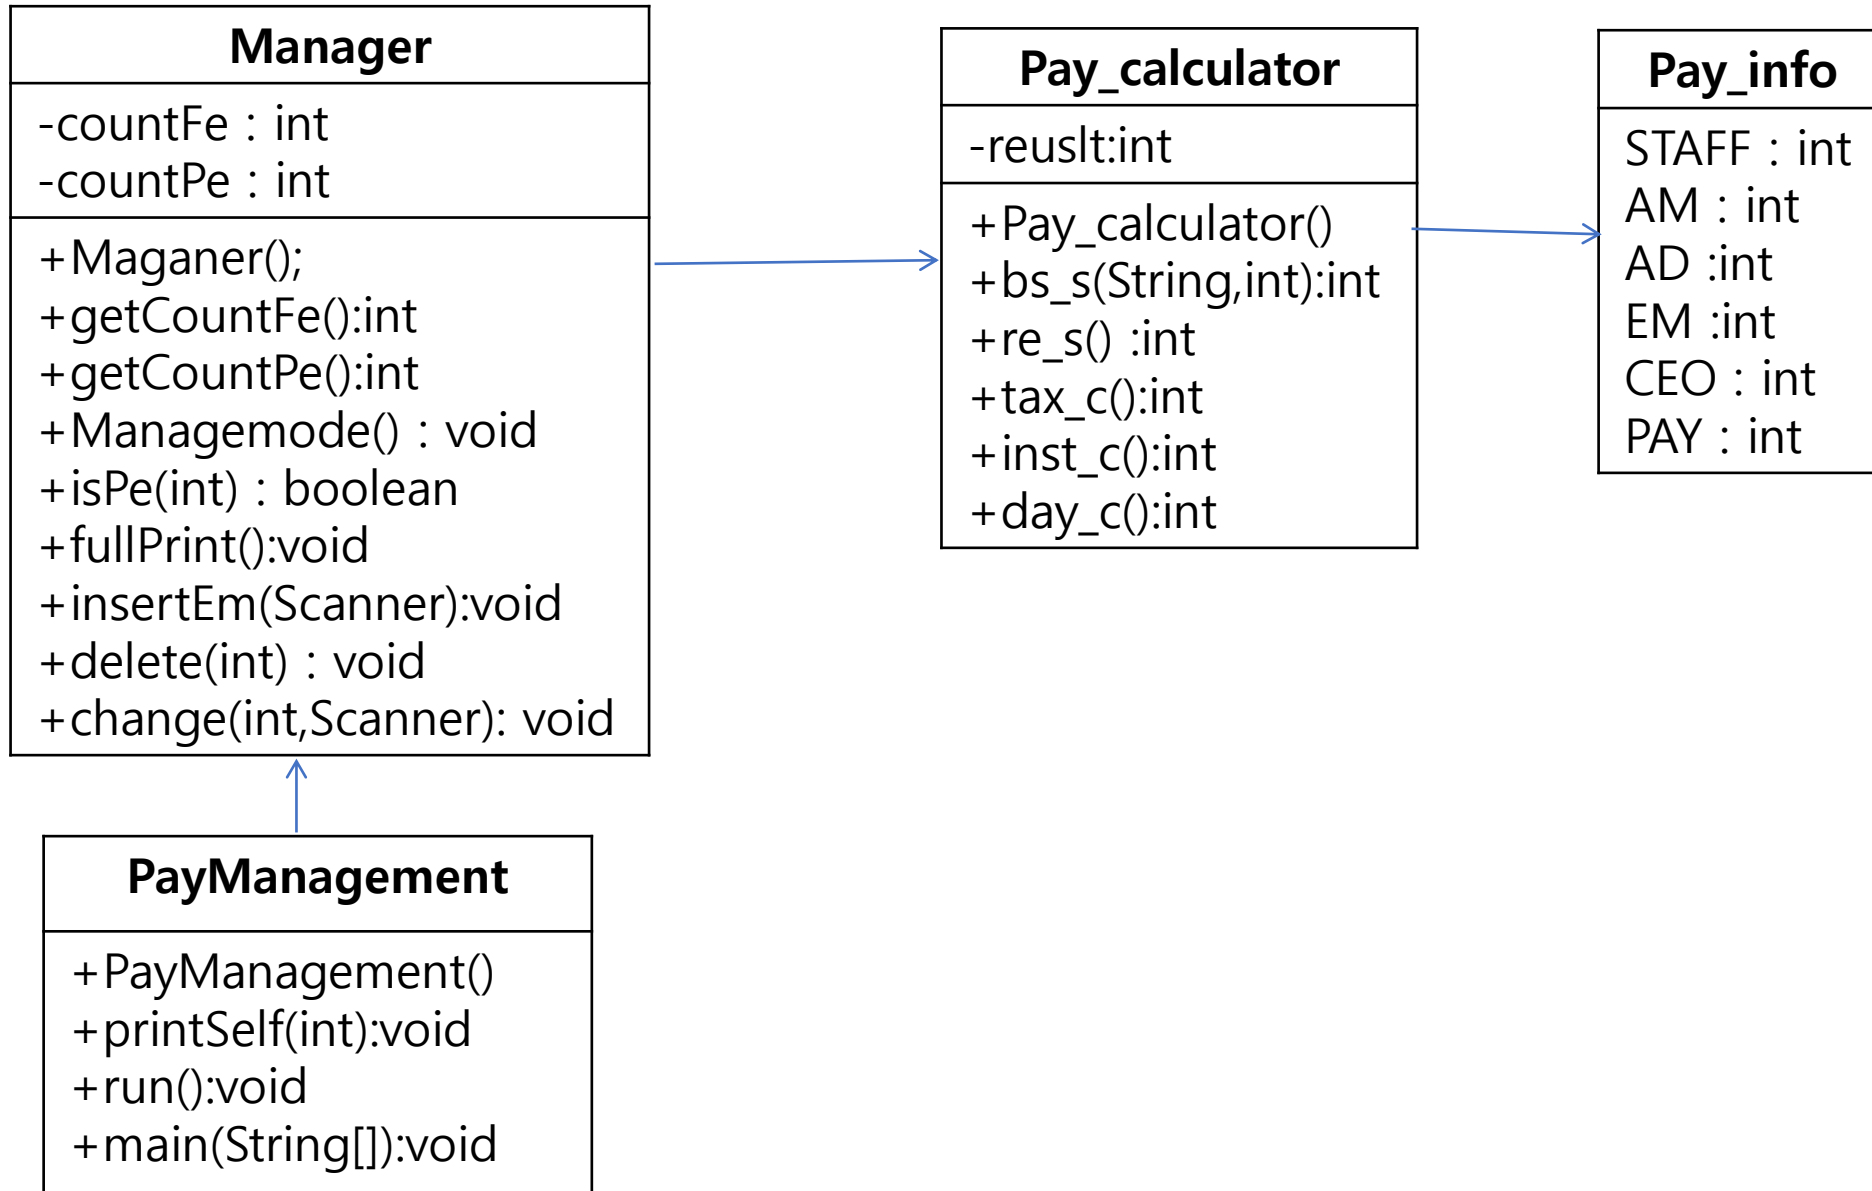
Manager

-countFe : int
-countPe : int

+Maganer();
+getCountFe():int
+getCountPe():int
+Managemode() : void
+isPe(int) : boolean
+fullPrint():void
+insertEm(Scanner):void
+delete(int) : void
+change(int,Scanner): void

Pay_calculator

-reuslt:int

+Pay_calculator()
+bs_s(String,int):int
+re_s() :int
+tax_c():int
+inst_c():int
+day_c():int

Pay_info

STAFF : int
AM : int
AD :int
EM :int
CEO : int
PAY : int

PayManagement

+PayManagement()
+printSelf(int):void
+run():void
+main(String[]):void